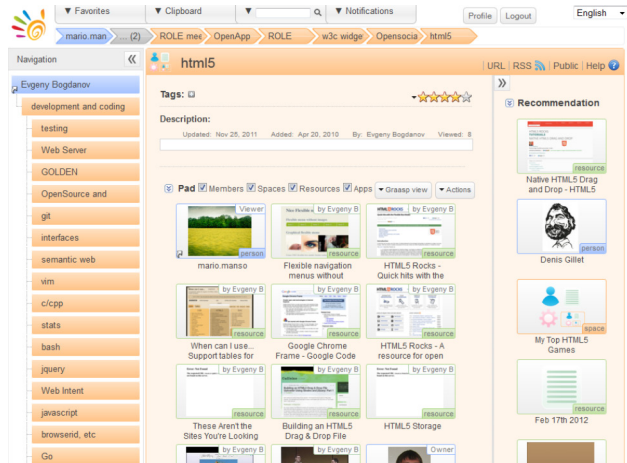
▼ Favorites ▼ Clipboard ▼ ▼ Notifications Profile Logout English

mario.man (2) ROLE mee OpenApp ROLE w3c widge Opensocia html5

Navigation «

Evgeny Bogdanov

development and coding

testing

Web Server

GOLDEN

OpenSource and

git

interfaces

semantic web

vim

c/cpp

stats

bash

jquery

Web Intent

javascript

browserid, etc

Go

html5

URL | RSS | Public | Help

Tags:

Description:

Updated: Nov 25, 2011 Added: Apr 20, 2010 By: Evgeny Bogdanov Viewed: 8

Pad Members Spaces Resources Apps ▼ Graasp view ▼ Actions

Viewer person mario.manso

by Evgeny B resource Flexible navigation menus without

by Evgeny B resource HTML5 Rocks - Quick hits with the

by Evgeny B resource When can I use... Support tables for

by Evgeny B resource Google Chrome Frame - Google Code

by Evgeny B resource HTML5 Rocks - A resource for open

by Evgeny B resource These Aren't the Sites You're Looking

by Evgeny B resource Building an HTML5 Drag & Drop File

by Evgeny B resource HTML5 Storage

Owner

»

Recommendation

resource Native HTML5 Drag and Drop - HTML5

person Denis Gillet

space My Top HTML5 Games

resource Feb 17th 2012